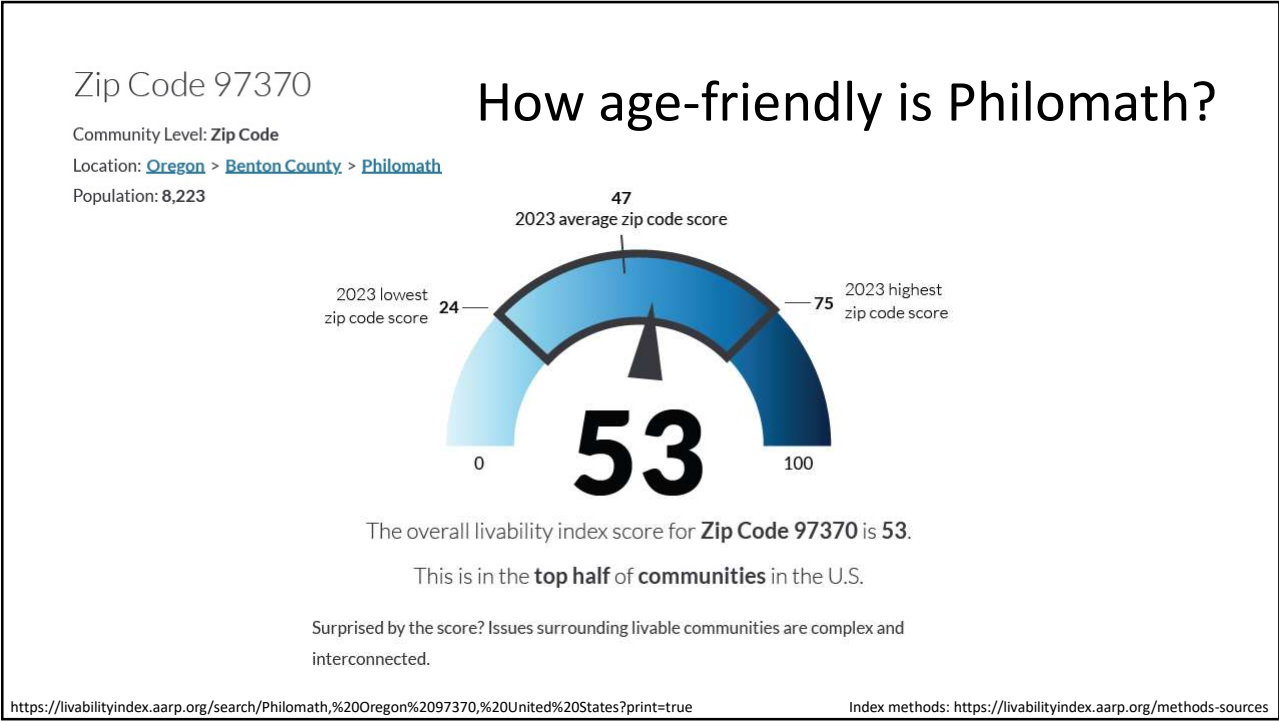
Zip Code 97370

How age-friendly is Philomath?

Community Level: **Zip Code**

Location: Oregon > Benton County > Philomath

Population: **8,223**

**47**
2023 average zip code score

2023 lowest zip code score **24**

**75** 2023 highest zip code score

0

53

100

The overall livability index score for **Zip Code 97370** is **53**.

This is in the **top half** of **communities** in the U.S.

Surprised by the score? Issues surrounding livable communities are complex and interconnected.

https://livabilityindex.aarp.org/search/Philomath,%20Oregon%2097370,%20United%20States?print=true

Index methods: https://livabilityindex.aarp.org/methods-sources